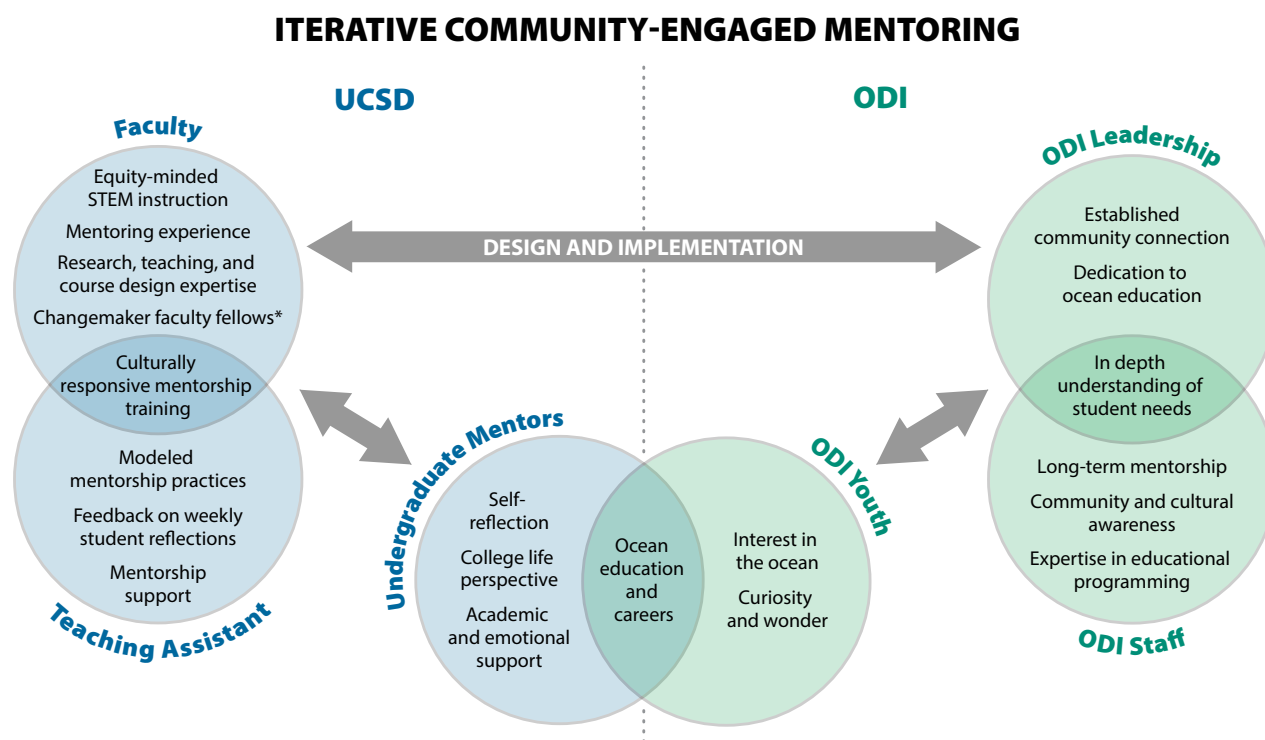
ITERATIVE COMMUNITY-ENGAGED MENTORING

UCSD

ODI

Faculty

Equity-minded STEM instruction

Mentoring experience

Research, teaching, and course design expertise

Changemaker faculty fellows*

Culturally responsive mentorship training

Modeled mentorship practices

Feedback on weekly student reflections

Mentorship support

Teaching Assistant

DESIGN AND IMPLEMENTATION

ODI Leadership

Established community connection

Dedication to ocean education

In depth understanding of student needs

Long-term mentorship

Community and cultural awareness

Expertise in educational programming

ODI Staff

Undergraduate Mentors

Self-reflection

College life perspective

Academic and emotional support

Ocean education and careers

ODI Youth

Interest in the ocean

Curiosity and wonder